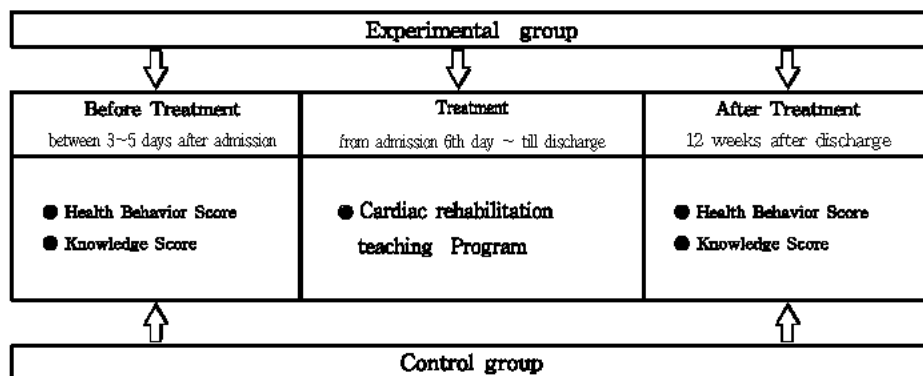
Experimental group

| Before Treatment<br>between 3~5 days after admission | Treatment<br>from admission 6th day ~ till discharge | After Treatment<br>12 weeks after discharge |
|---|---|---|
| ● Health Behavior Score<br>● Knowledge Score | ● Cardiac rehabilitation teaching Program | ● Health Behavior Score<br>● Knowledge Score |

Control group